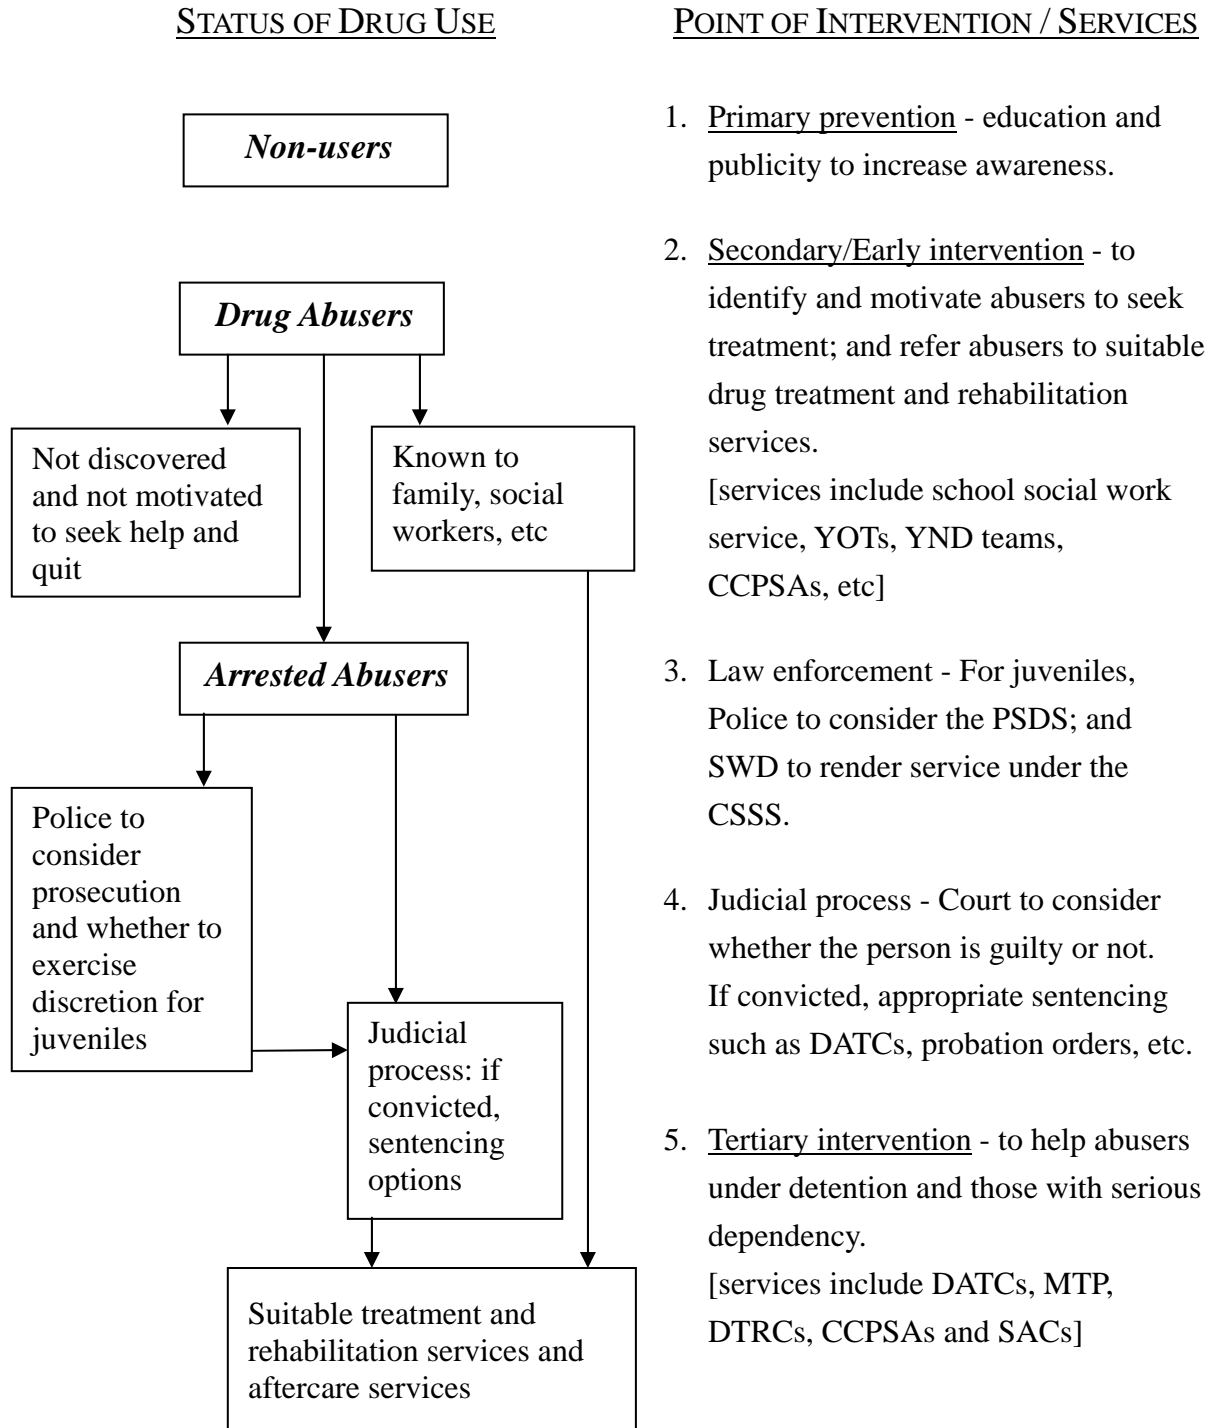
STATUS OF DRUG USE

Non-users

Drug Abusers

Not discovered and not motivated to seek help and quit

Known to family, social workers, etc

Arrested Abusers

Police to consider prosecution and whether to exercise discretion for juveniles

Judicial process: if convicted, sentencing options

Suitable treatment and rehabilitation services and aftercare services

POINT OF INTERVENTION / SERVICES

1. Primary prevention - education and publicity to increase awareness.

2. Secondary/Early intervention - to identify and motivate abusers to seek treatment; and refer abusers to suitable drug treatment and rehabilitation services.
[services include school social work service, YOTs, YND teams, CCPSAs, etc]

3. Law enforcement - For juveniles, Police to consider the PSDS; and SWD to render service under the CSSS.

4. Judicial process - Court to consider whether the person is guilty or not. If convicted, appropriate sentencing such as DATCs, probation orders, etc.

5. Tertiary intervention - to help abusers under detention and those with serious dependency.
[services include DATCs, MTP, DTRCs, CCPSAs and SACs]